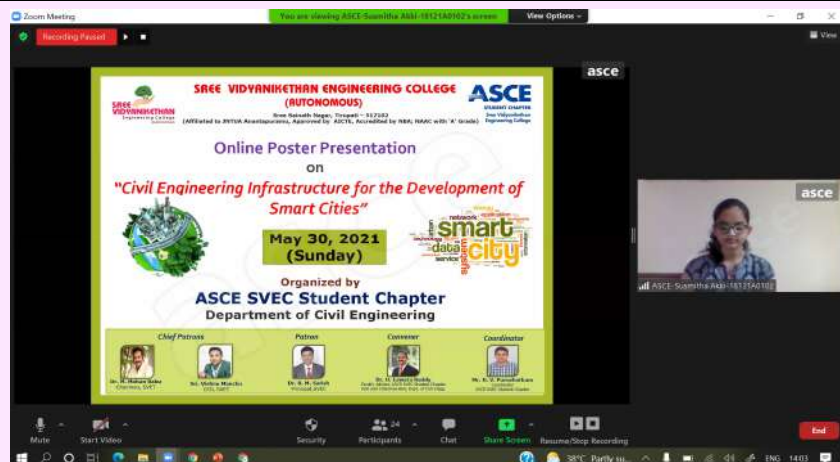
Zoom Meeting
You are viewing ASCE-Susmitha Akki-18121A0102's screen
View Options
Recording Paused
View
asce
SREE VIDYANIKETHAN ENGINEERING COLLEGE
(AUTONOMOUS)
Sree Sainath Nagar, Tirupati - 517102
(Affiliated to JNTUA Anantapuramu, Approved by AICTE, Accredited by NBA, NAAC with 'A' Grade)
SREE VIDYANIKETHAN Engineering College
ASCE
STUDENT CHAPTER
Sree Vidyanikethan Engineering College
Online Poster Presentation
on
"Civil Engineering Infrastructure for the Development of Smart Cities"
May 30, 2021
(Sunday)
smart
city
data
network
service
Organized by
ASCE SVEC Student Chapter
Department of Civil Engineering
Chief Patrons
Patron
Convener
Coordinator
Dr. M. Mohan Babu
Chairman, SVET
Sri. Vishnu Manchu
CEO, SVET
Dr. B. M. Satish
Principal, SVEC
Dr. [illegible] Reddy
Mr. B. V. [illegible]
asce
ASCE- Susmitha Akki-18121A0102
Mute
Start Video
Security
24
Participants
Chat
Share Screen
Resume/Stop Recording
End
38°C Partly su...
ENG
14:03